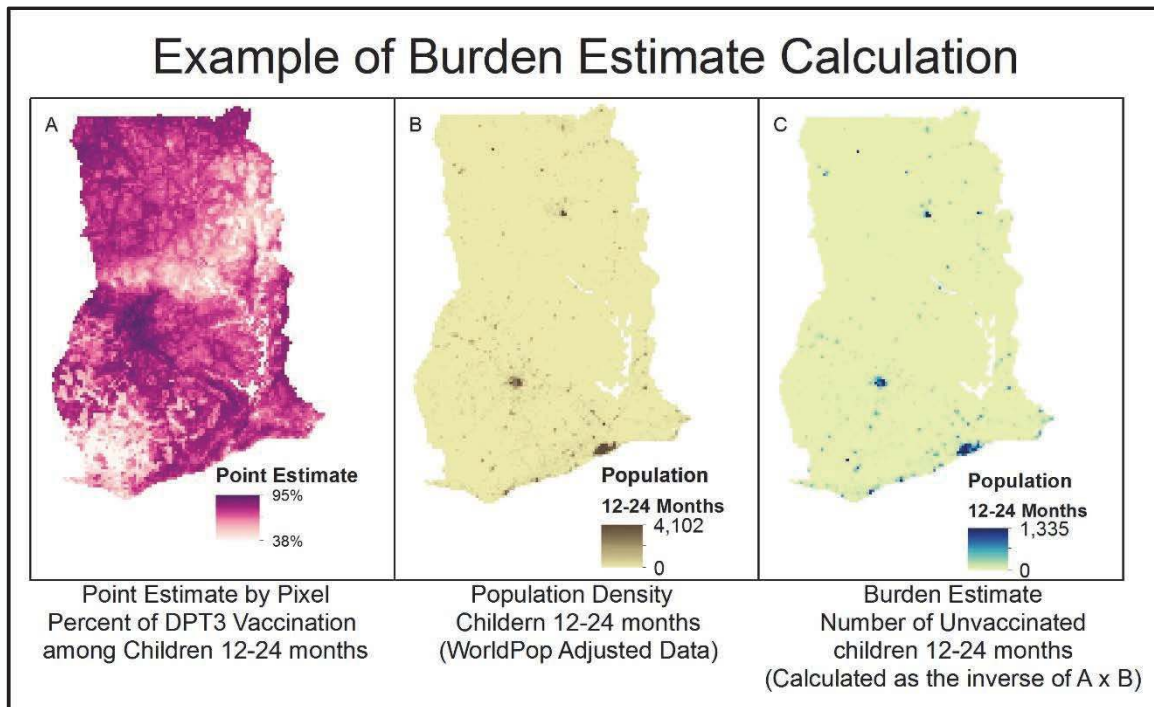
Example of Burden Estimate Calculation

A

Point Estimate
95%
38%

B

Population
12-24 Months
4,102
0

C

Population
12-24 Months
1,335
0

Point Estimate by Pixel
Percent of DPT3 Vaccination among Children 12-24 months

Population Density
Childern 12-24 months
(WorldPop Adjusted Data)

Burden Estimate
Number of Unvaccinated children 12-24 months
(Calculated as the inverse of A x B)